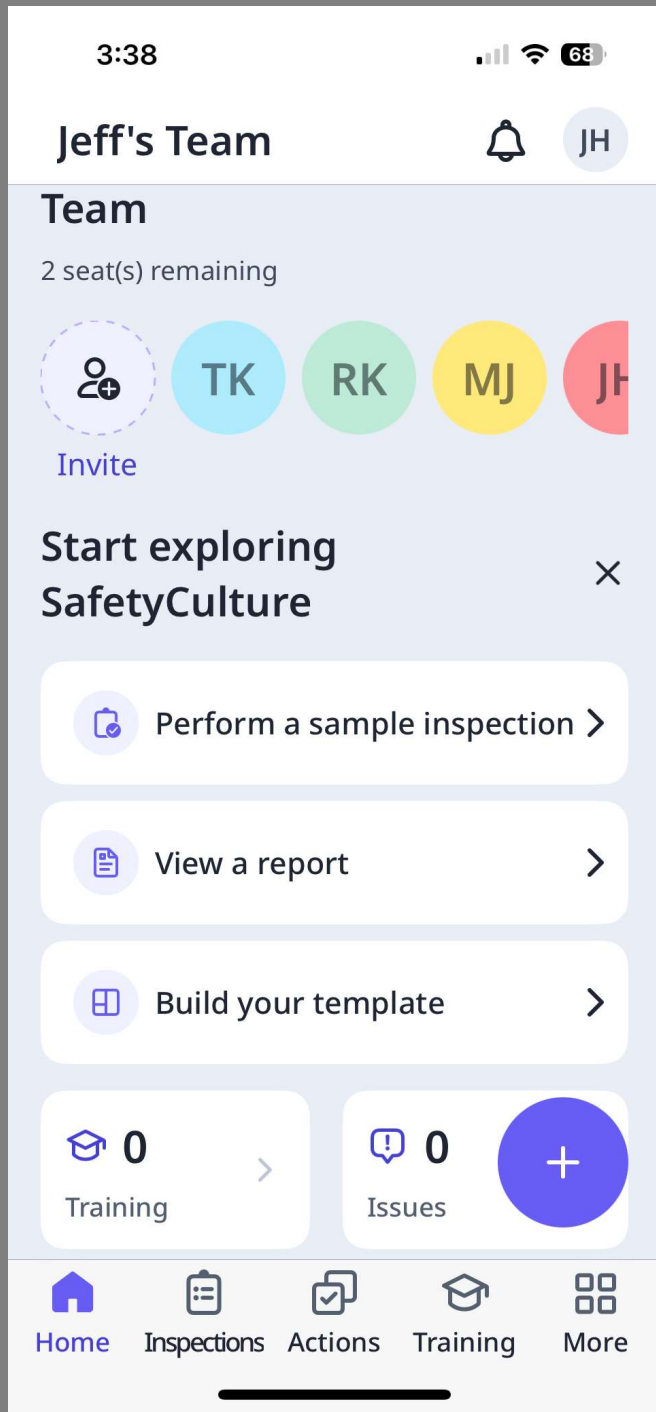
3:38

68

Jeff's Team

JH

Team

2 seat(s) remaining

TK RK MJ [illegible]

Invite

Start exploring SafetyCulture

×

Perform a sample inspection >

View a report >

Build your template >

0 Training >

0 Issues

+

Home Inspections Actions Training More